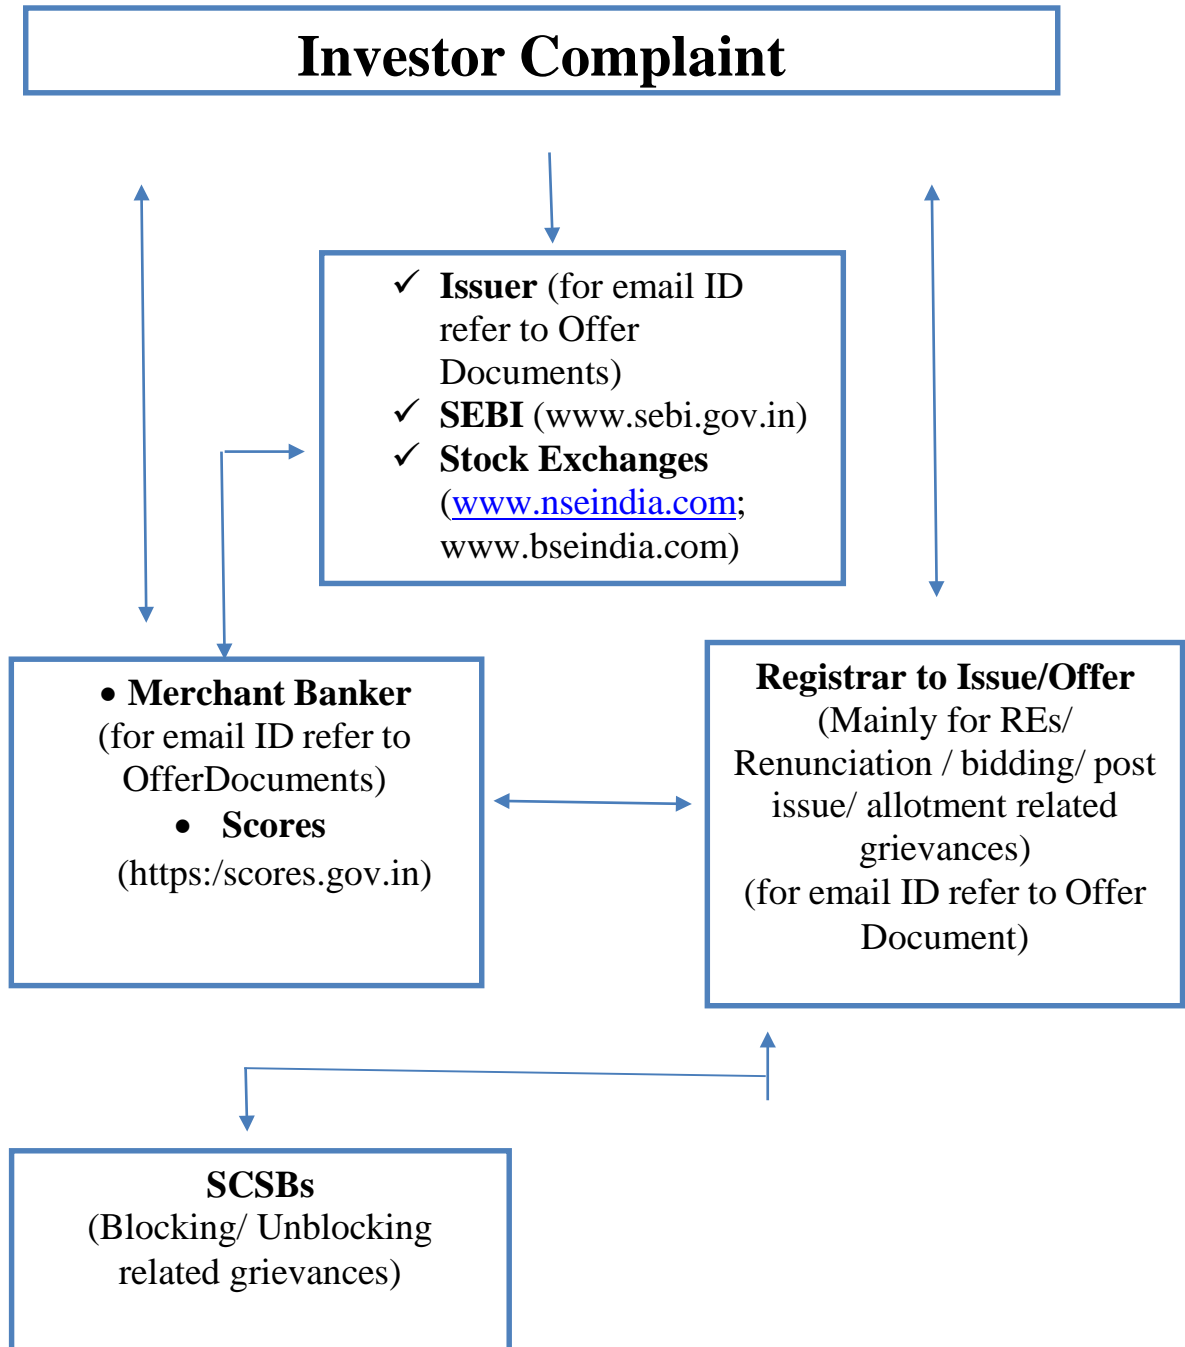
Investor Complaint

✓ **Issuer** (for email ID refer to Offer Documents)
✓ **SEBI** (www.sebi.gov.in)
✓ **Stock Exchanges** (www.nseindia.com; www.bseindia.com)

• **Merchant Banker** (for email ID refer to OfferDocuments)
• **Scores** (https:/scores.gov.in)

**Registrar to Issue/Offer**
(Mainly for REs/ Renunciation / bidding/ post issue/ allotment related grievances)
(for email ID refer to Offer Document)

**SCSBs**
(Blocking/ Unblocking related grievances)